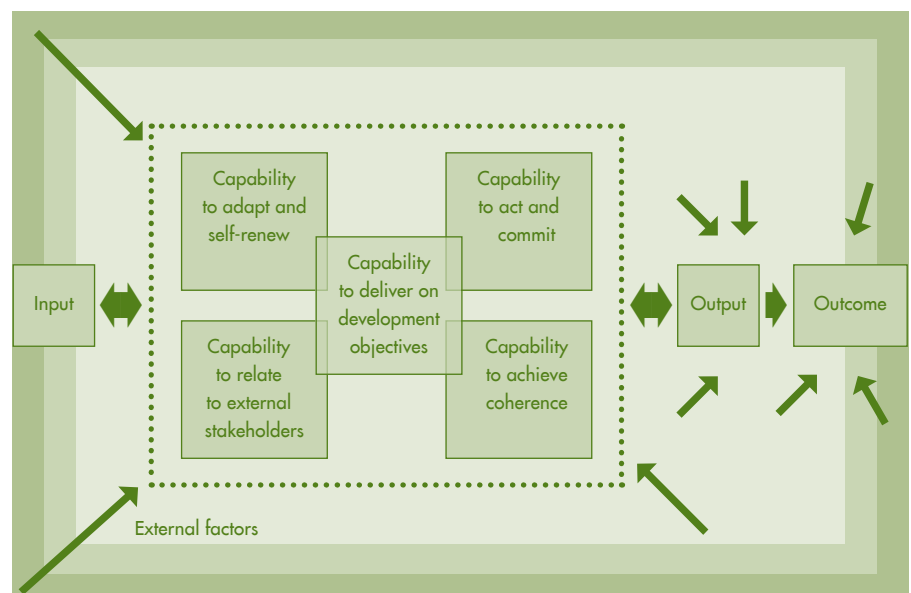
Input

Capability to adapt and self-renew

Capability to act and commit

Capability to deliver on development objectives

Capability to relate to external stakeholders

Capability to achieve coherence

Output

Outcome

External factors